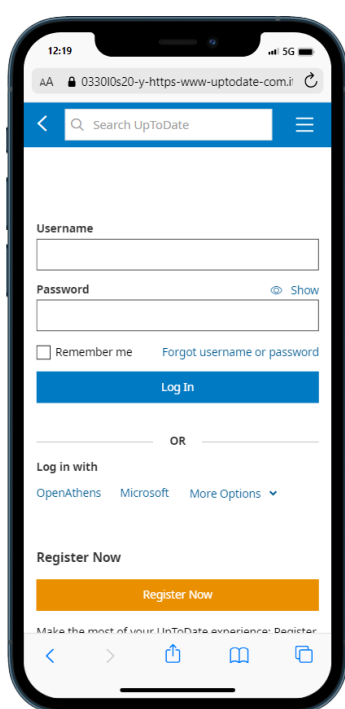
12:19
5G

AA 0330l0s20-y-https-www-uptodate-com.i

Search UpToDate

Username

Password
Show

Remember me
Forgot username or password

Log In

OR

Log in with

OpenAthens Microsoft More Options

Register Now

Register Now

Make the most of your UpToDate experience: Register